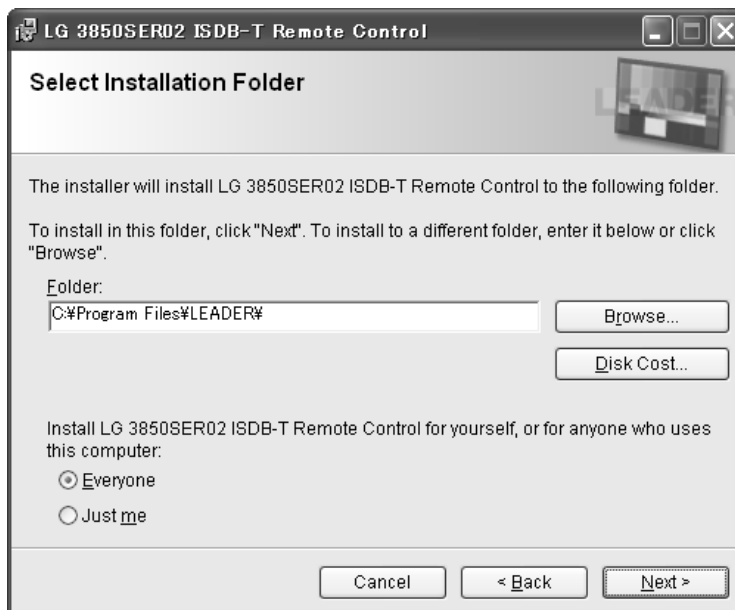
LG 3850SER02 ISDB-T Remote Control

Select Installation Folder

LEADER

The installer will install LG 3850SER02 ISDB-T Remote Control to the following folder.

To install in this folder, click "Next". To install to a different folder, enter it below or click "Browse".

Folder:

C:¥Program Files¥LEADER¥

Browse...

Disk Cost...

Install LG 3850SER02 ISDB-T Remote Control for yourself, or for anyone who uses this computer:

Everyone

Just me

Cancel

< Back

Next >